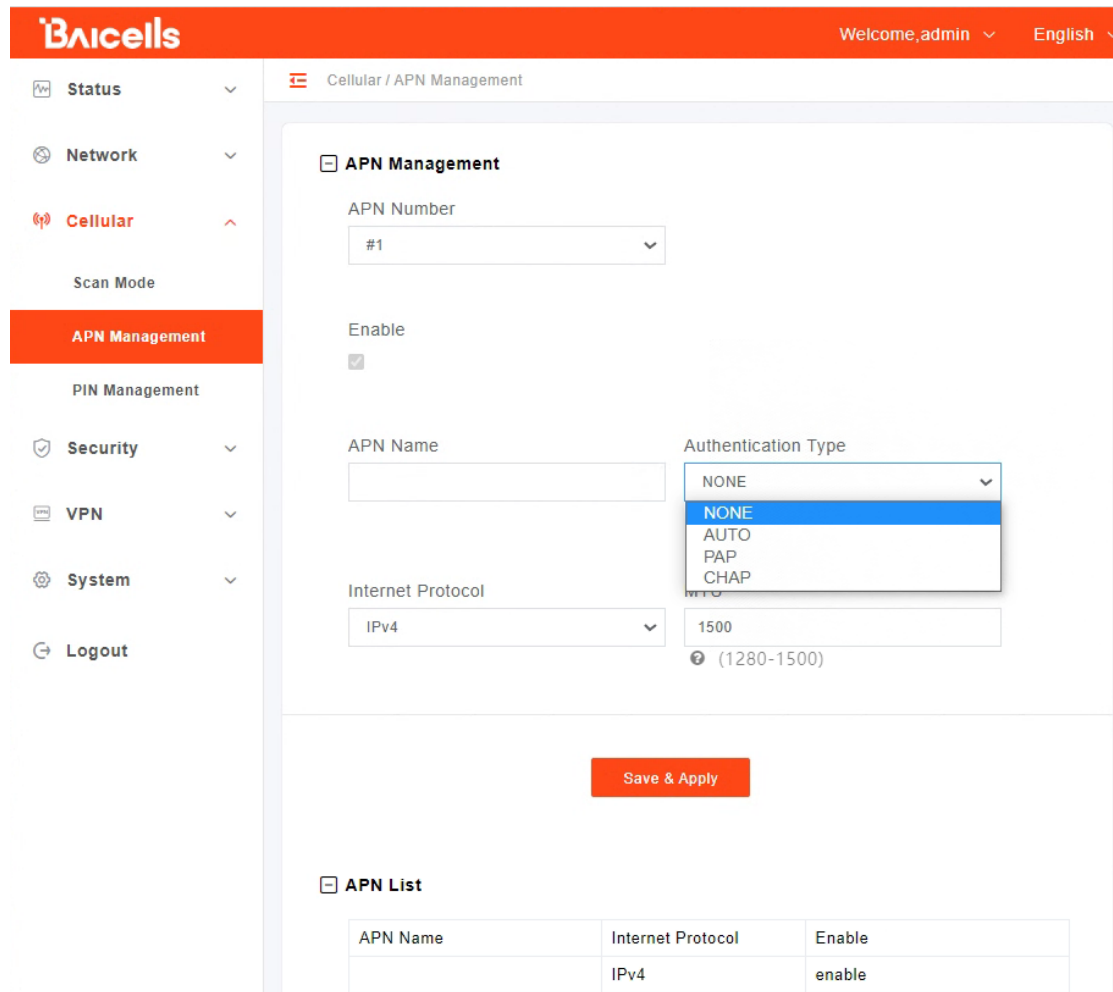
Baicells

Welcome,admin

English

Status

Network

Cellular

Scan Mode

APN Management

PIN Management

Security

VPN

System

Logout

Cellular / APN Management

APN Management

APN Number

#1

Enable

APN Name

Authentication Type

NONE

NONE
AUTO
PAP
CHAP

Internet Protocol

IPv4

MTU

1500

(1280-1500)

Save & Apply

APN List

| APN Name | Internet Protocol | Enable |
|---|---|---|
| | IPv4 | enable |